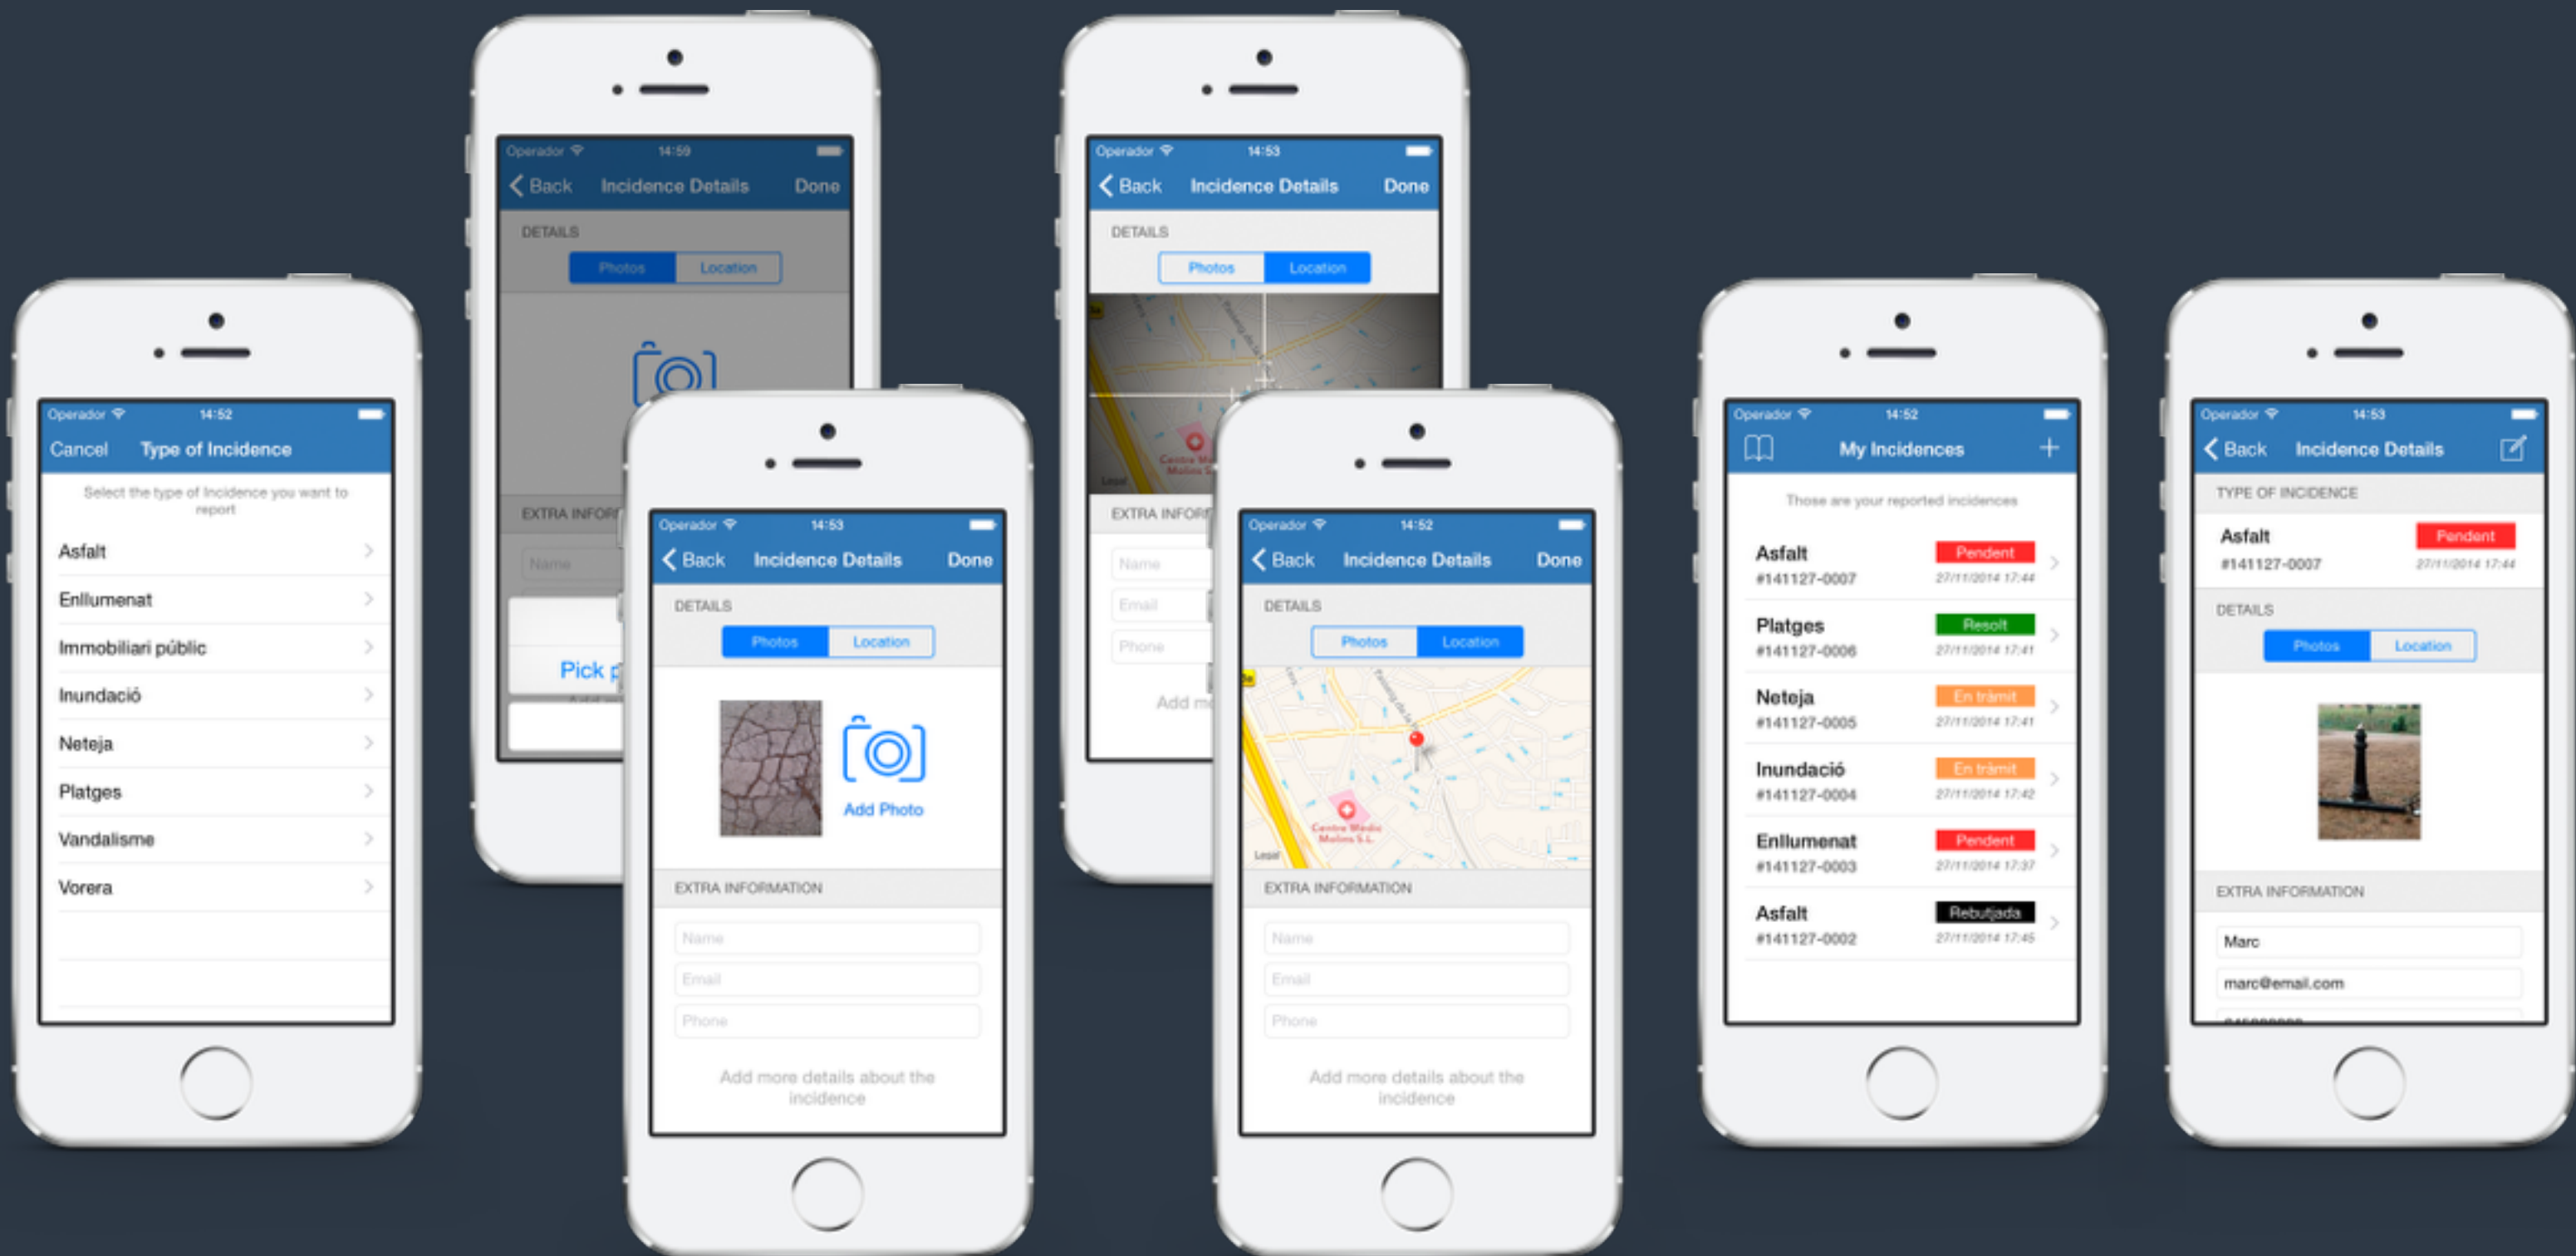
Operador 14:52
Cancel Type of Incidence
Select the type of Incidence you want to report
Asfalt
Enllumenat
Immobiliari públic
Inundació
Neteja
Platges
Vandalisme
Vorera

Operador 14:59
Back Incidence Details Done
DETAILS
Photos Location
EXTRA INFOR
Name
Pick p

Operador 14:53
Back Incidence Details Done
DETAILS
Photos Location
Add Photo
EXTRA INFORMATION
Name
Email
Phone
Add more details about the incidence

Operador 14:53
Back Incidence Details Done
DETAILS
Photos Location
EXTRA INFOR
Name
Email
Phone
Add m

Operador 14:52
Back Incidence Details Done
DETAILS
Photos Location
Centre Mèdic Molins S.L.
Legal
EXTRA INFORMATION
Name
Email
Phone
Add more details about the incidence

Operador 14:52
My Incidences
Those are your reported incidences
Asfalt #141127-0007 Pendent 27/11/2014 17:44
Platges #141127-0006 Resolt 27/11/2014 17:41
Neteja #141127-0005 En tràmit 27/11/2014 17:41
Inundació #141127-0004 En tràmit 27/11/2014 17:42
Enllumenat #141127-0003 Pendent 27/11/2014 17:37
Asfalt #141127-0002 Rebutjada 27/11/2014 17:45

Operador 14:53
Back Incidence Details
TYPE OF INCIDENCE
Asfalt #141127-0007 Pendent 27/11/2014 17:44
DETAILS
Photos Location
EXTRA INFORMATION
Marc
marc@email.com